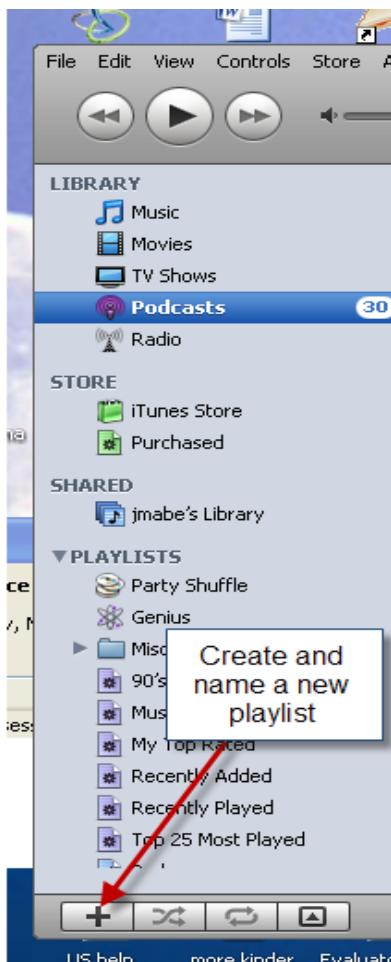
File Edit View Controls Store A

LIBRARY
Music
Movies
TV Shows
Podcasts 30
Radio

STORE
iTunes Store
Purchased

SHARED
jmabe's Library

▼PLAYLISTS
Party Shuffle
Genius
Misc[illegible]
90's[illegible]
Mus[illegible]
My Top Rated
Recently Added
Recently Played
Top 25 Most Played

Create and name a new playlist

ce
', M
ma
ess

US help more kinder Evaluat